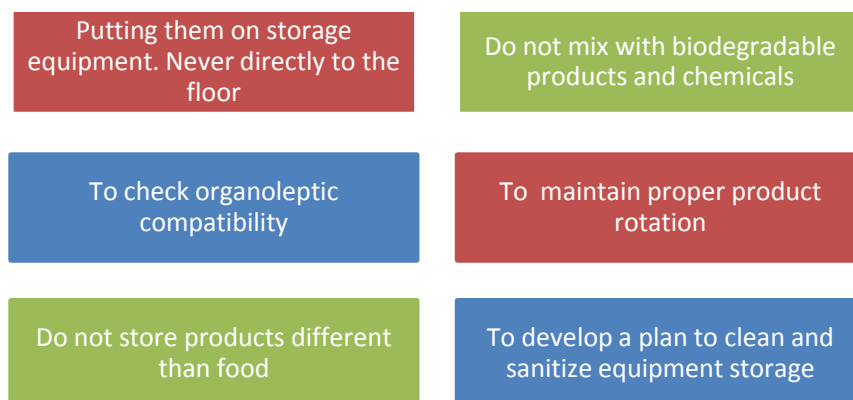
Putting them on storage equipment. Never directly to the floor

Do not mix with biodegradable products and chemicals

To check organoleptic compatibility

To  maintain proper product rotation

Do not store products different than food

To develop a plan to clean and sanitize equipment storage